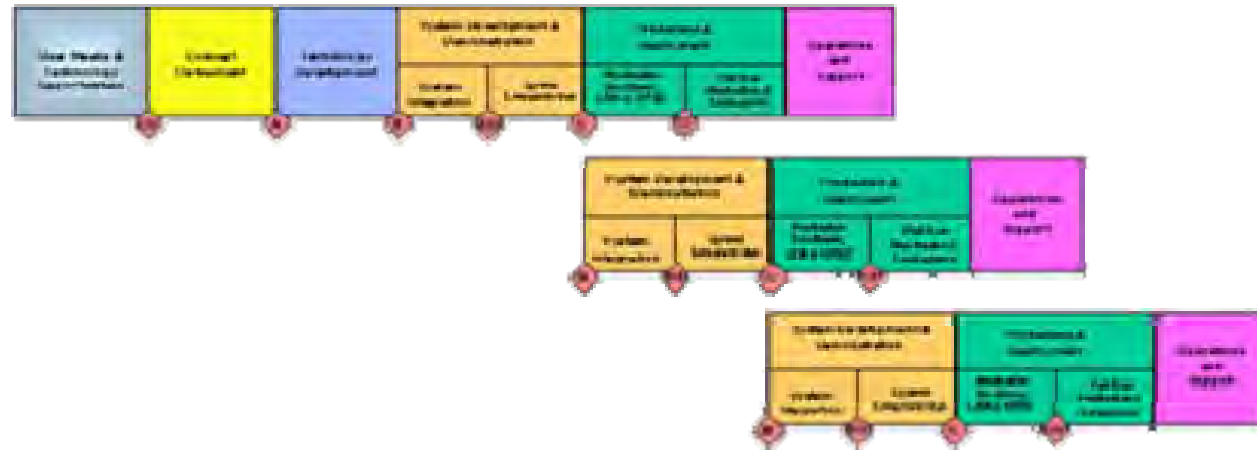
User Needs & Technology Opportunities

Concept Refinement

Technology Development

System Development & Demonstration

System Integration

System Demonstration

Production & Deployment

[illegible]

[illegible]

Operations and Support

System Development & Demonstration

System Integration

System Demonstration

Production & Deployment

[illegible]

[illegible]

Operations and Support

System Development & Demonstration

System Integration

System Demonstration

Production & Deployment

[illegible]

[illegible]

Operations and Support